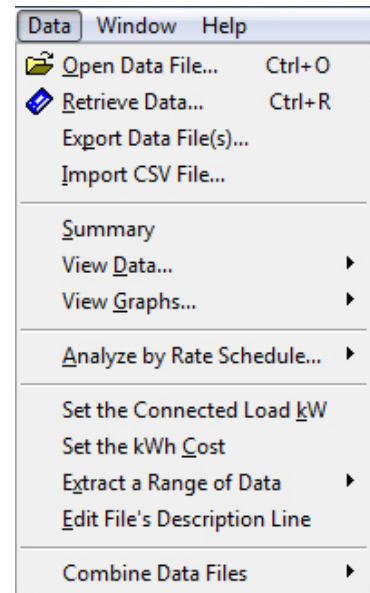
Data Window Help

Open Data File... Ctrl+O
Retrieve Data... Ctrl+R
Export Data File(s)...
Import CSV File...

Summary
View Data...
View Graphs...

Analyze by Rate Schedule...

Set the Connected Load kW
Set the kWh Cost
Extract a Range of Data
Edit File's Description Line

Combine Data Files